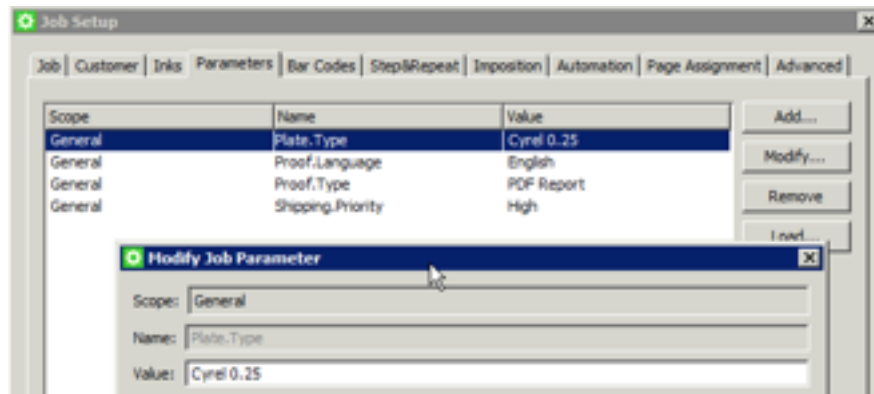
Job Setup

Job | Customer | Inks | Parameters | Bar Codes | Step&Repeat | Imposition | Automation | Page Assignment | Advanced

| Scope | Name | Value |
|---|---|---|
| General | Plate.Type | Cyrel 0.25 |
| General | Proof.Language | English |
| General | Proof.Type | PDF Report |
| General | Shipping.Priority | High |

Add...
Modify...
Remove
Load...

Modify Job Parameter

Scope: General

Name: Plate.Type

Value: Cyrel 0.25